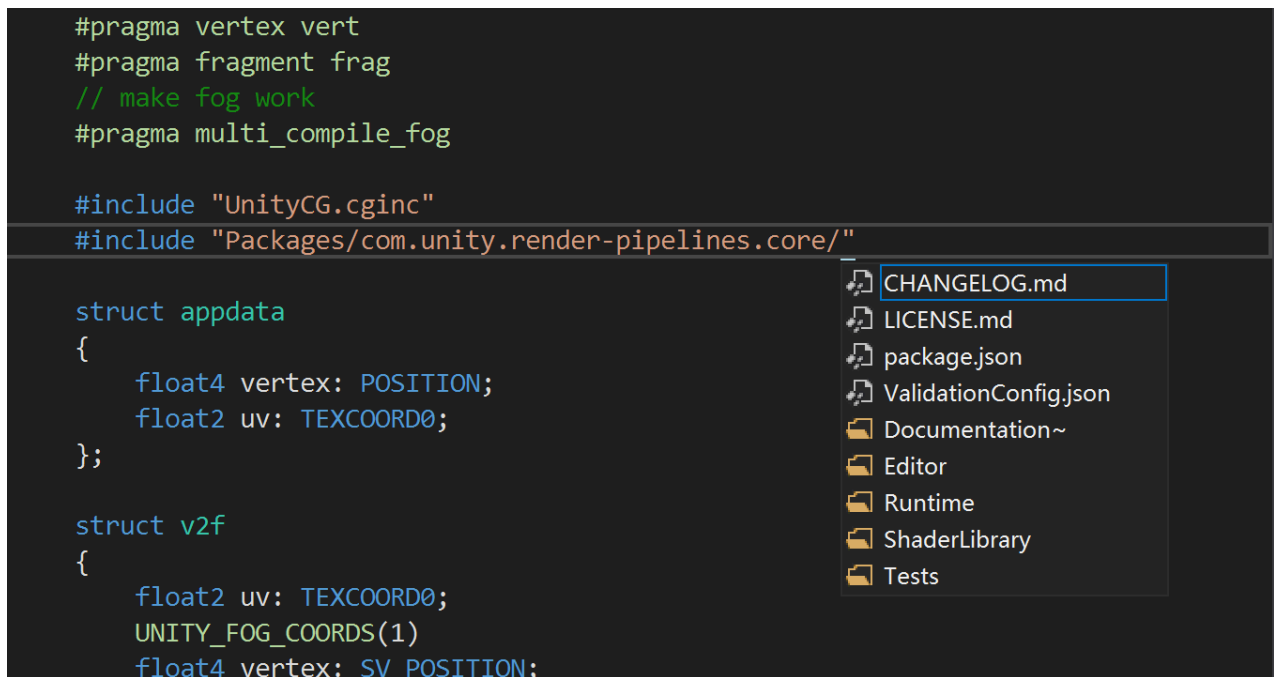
#pragma vertex vert
#pragma fragment frag
// make fog work
#pragma multi_compile_fog

#include "UnityCG.cginc"
#include "Packages/com.unity.render-pipelines.core/"

struct appdata
{
    float4 vertex: POSITION;
    float2 uv: TEXCOORD0;
};

struct v2f
{
    float2 uv: TEXCOORD0;
    UNITY_FOG_COORDS(1)
    float4 vertex: SV_POSITION;

CHANGELOG.md
LICENSE.md
package.json
ValidationConfig.json
Documentation~
Editor
Runtime
ShaderLibrary
Tests